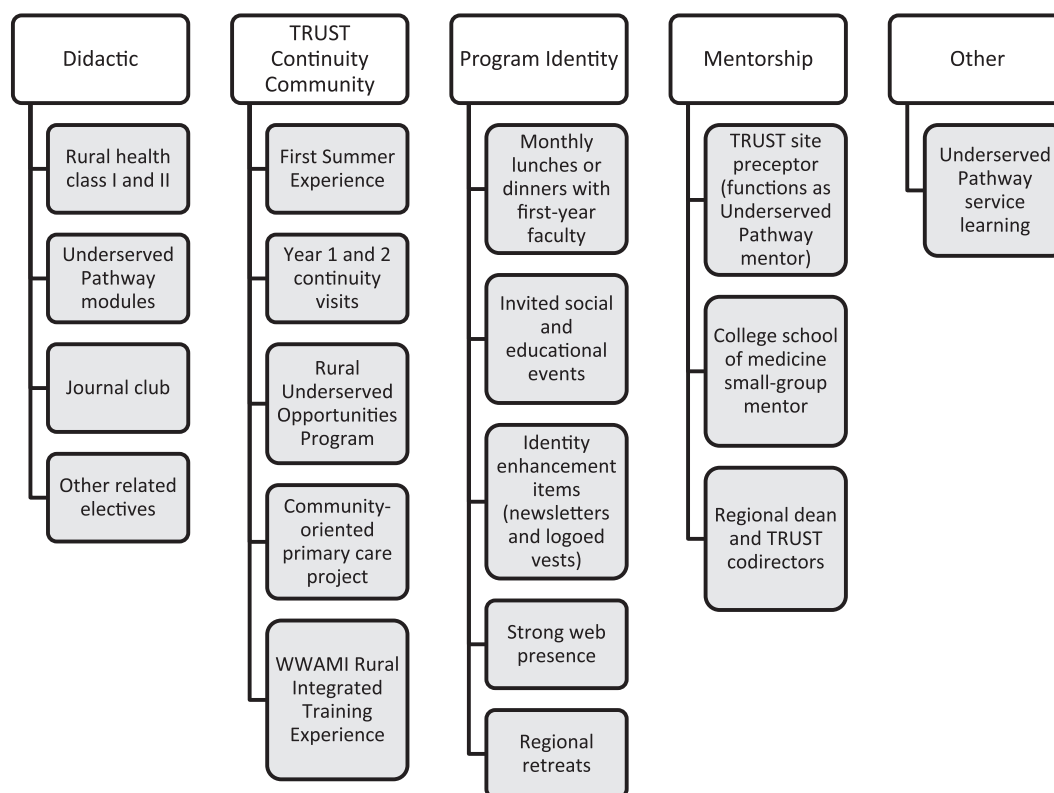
Didactic

Rural health class I and II

Underserved Pathway modules

Journal club

Other related electives

TRUST Continuity Community

First Summer Experience

Year 1 and 2 continuity visits

Rural Underserved Opportunities Program

Community-oriented primary care project

WWAMI Rural Integrated Training Experience

Program Identity

Monthly lunches or dinners with first-year faculty

Invited social and educational events

Identity enhancement items (newsletters and logoed vests)

Strong web presence

Regional retreats

Mentorship

TRUST site preceptor (functions as Underserved Pathway mentor)

College school of medicine small-group mentor

Regional dean and TRUST codirectors

Other

Underserved Pathway service learning